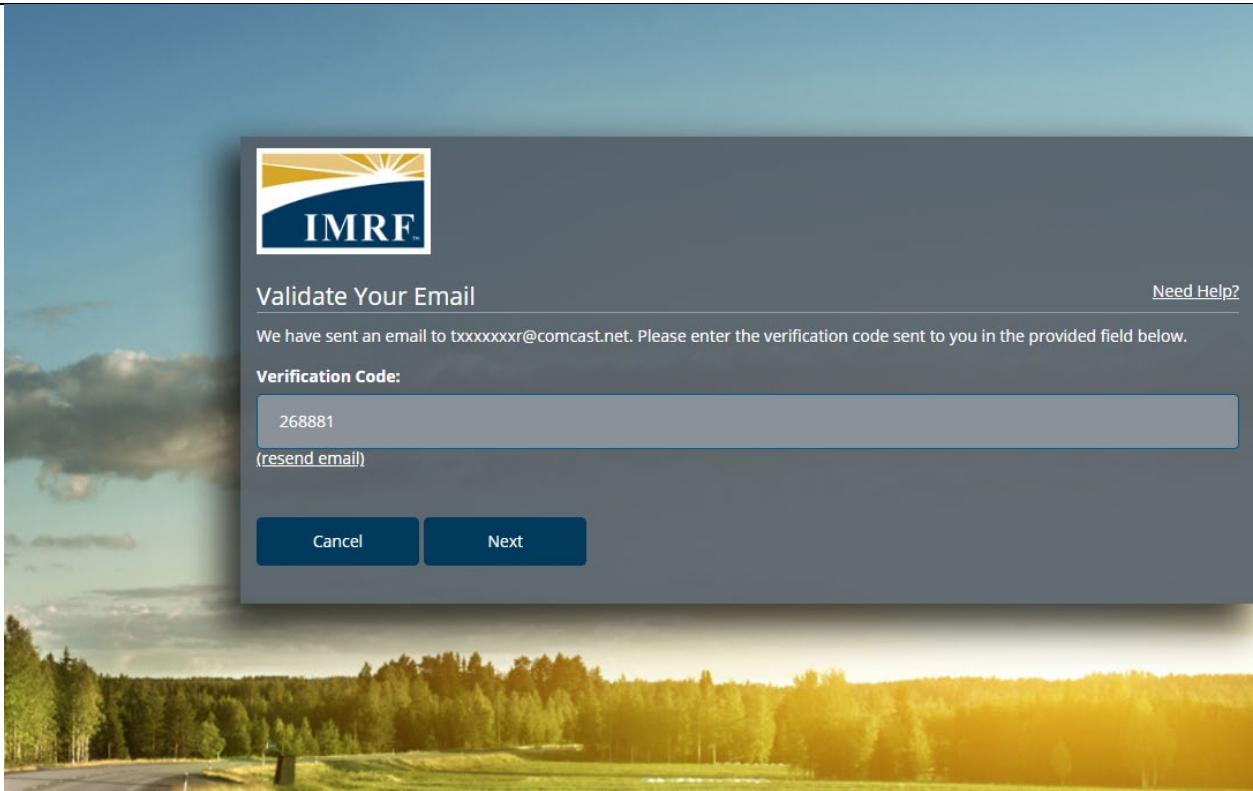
IMRF

Validate Your Email

Need Help?

We have sent an email to txxxxxxxr@comcast.net. Please enter the verification code sent to you in the provided field below.

Verification Code:

268881

(resend email)

Cancel

Next